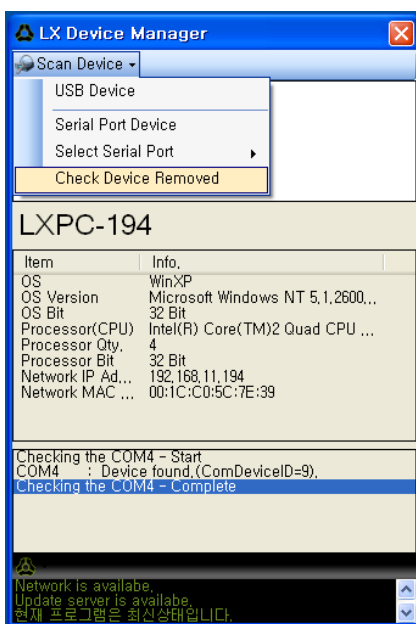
LX Device Manager

Scan Device

USB Device

Serial Port Device

Select Serial Port

Check Device Removed

LXPC-194

| Item | Info. |
|---|---|
| OS | WinXP |
| OS Version | Microsoft Windows NT 5.1.2600... |
| OS Bit | 32 Bit |
| Processor(CPU) | Intel(R) Core(TM)2 Quad CPU ... |
| Processor Qty. | 4 |
| Processor Bit | 32 Bit |
| Network IP Ad... | 192.168.11.194 |
| Network MAC ... | 00:1C:C0:5C:7E:39 |

Checking the COM4 - Start
COM4 : Device found.(ComDeviceID=9).
Checking the COM4 - Complete

Network is availabe.
Update server is availabe.
현재 프로그램은 최신상태입니다.